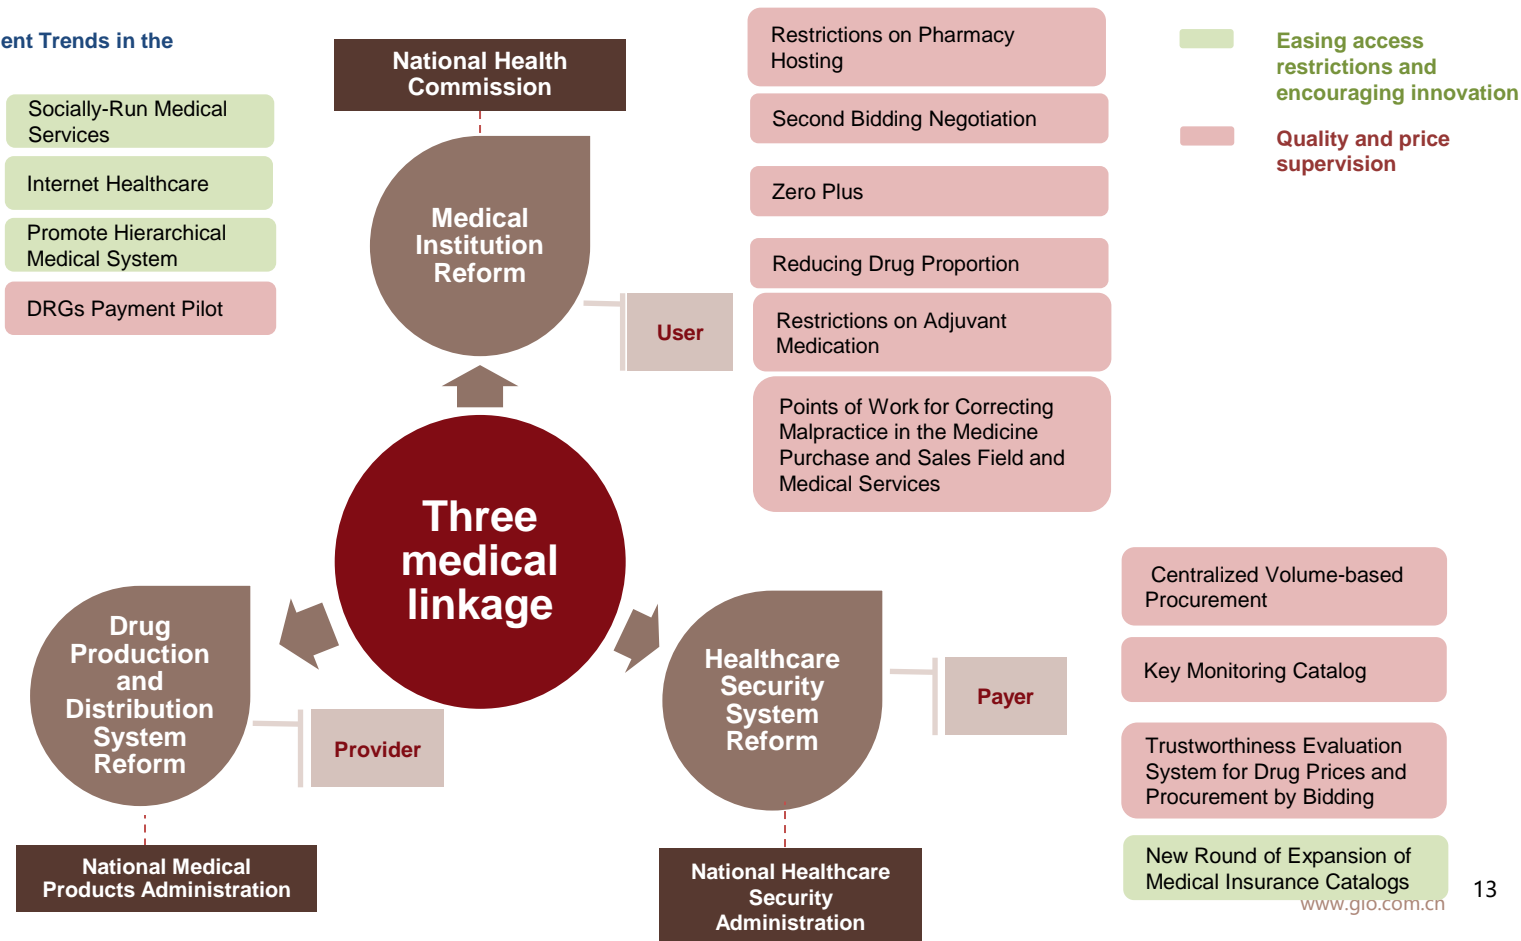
ent Trends in the

National Health Commission

Socially-Run Medical Services

Internet Healthcare

Promote Hierarchical Medical System

DRGs Payment Pilot

Medical Institution Reform

User

Restrictions on Pharmacy Hosting

Second Bidding Negotiation

Zero Plus

Reducing Drug Proportion

Restrictions on Adjuvant Medication

Points of Work for Correcting Malpractice in the Medicine Purchase and Sales Field and Medical Services

Easing access restrictions and encouraging innovation

Quality and price supervision

Three medical linkage

Drug Production and Distribution System Reform

Provider

National Medical Products Administration

Healthcare Security System Reform

Payer

National Healthcare Security Administration

Centralized Volume-based Procurement

Key Monitoring Catalog

Trustworthiness Evaluation System for Drug Prices and Procurement by Bidding

New Round of Expansion of Medical Insurance Catalogs

www.gio.com.cn

13